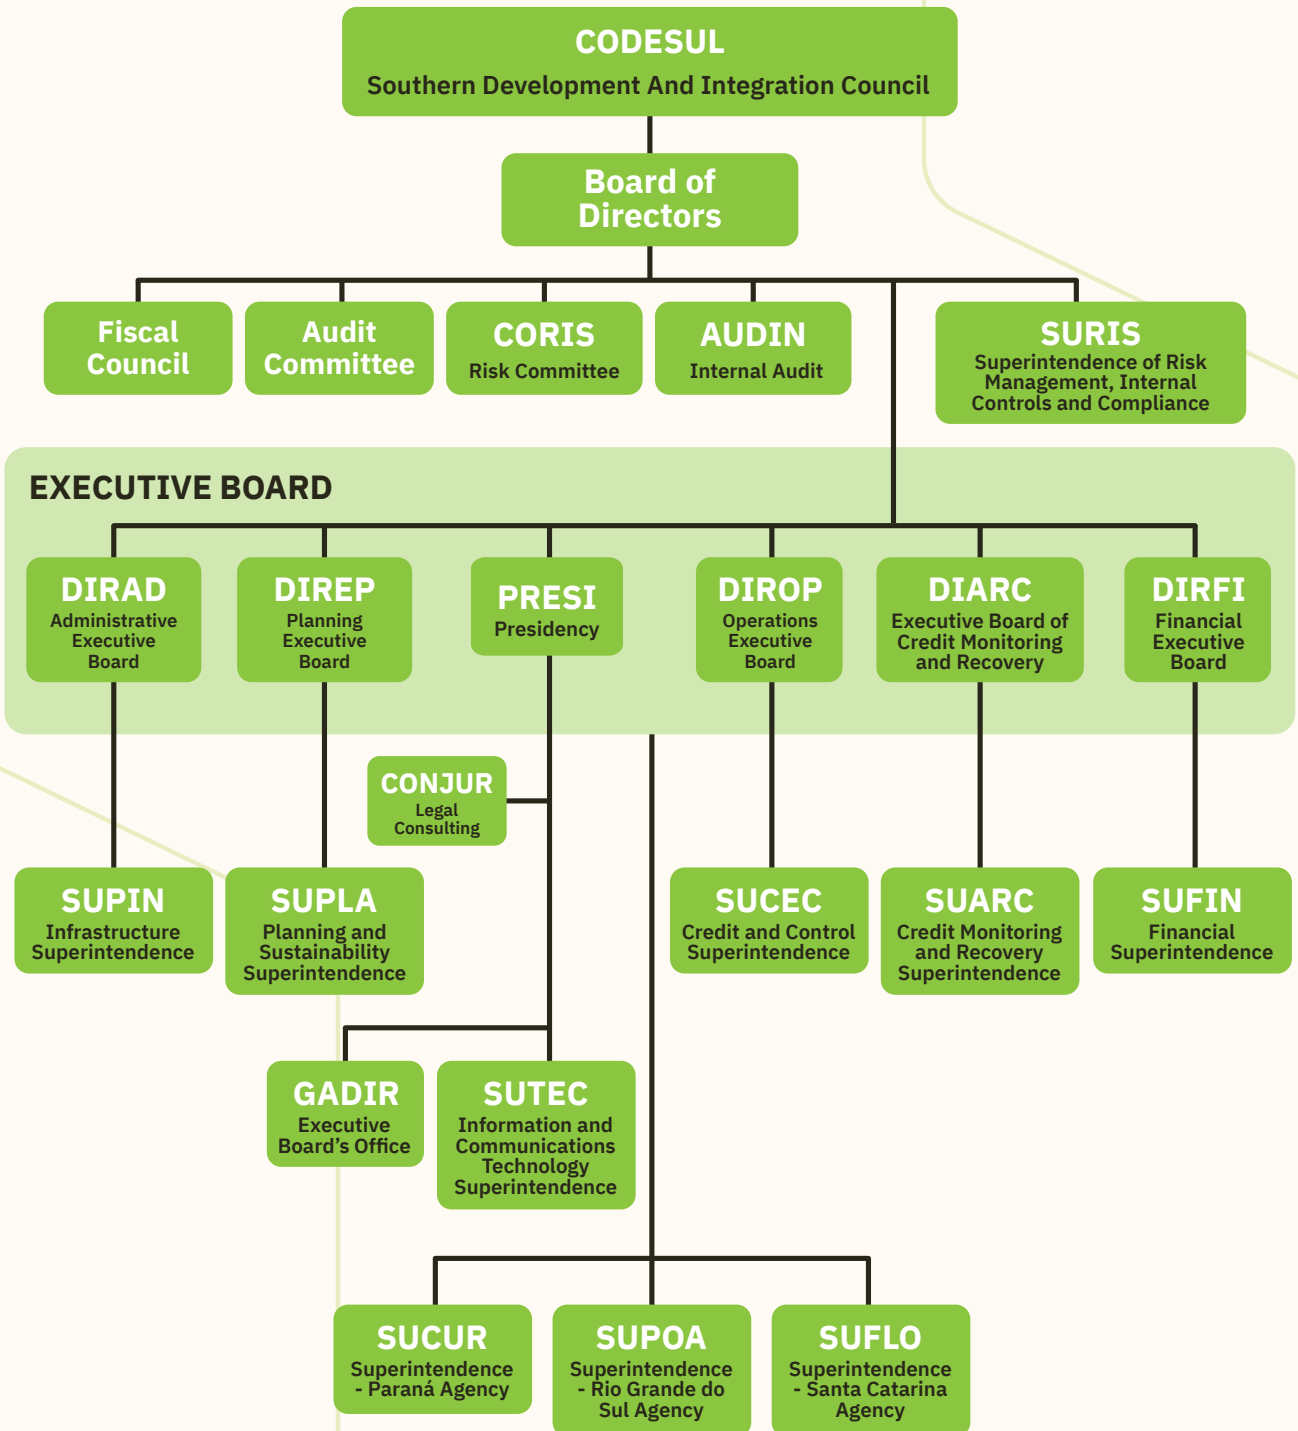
CODESUL
Southern Development And Integration Council

Board of Directors

Fiscal Council

Audit Committee

CORIS
Risk Committee

AUDIN
Internal Audit

SURIS
Superintendence of Risk Management, Internal Controls and Compliance

EXECUTIVE BOARD

DIRAD
Administrative Executive Board

DIREP
Planning Executive Board

PRESI
Presidency

DIROP
Operations Executive Board

DIARC
Executive Board of Credit Monitoring and Recovery

DIRFI
Financial Executive Board

CONJUR
Legal Consulting

SUPIN
Infrastructure Superintendence

SUPLA
Planning and Sustainability Superintendence

SUCEC
Credit and Control Superintendence

SUARC
Credit Monitoring and Recovery Superintendence

SUFIN
Financial Superintendence

GADIR
Executive Board's Office

SUTEC
Information and Communications Technology Superintendence

SUCUR
Superintendence - Paraná Agency

SUPOA
Superintendence - Rio Grande do Sul Agency

SUFLO
Superintendence - Santa Catarina Agency